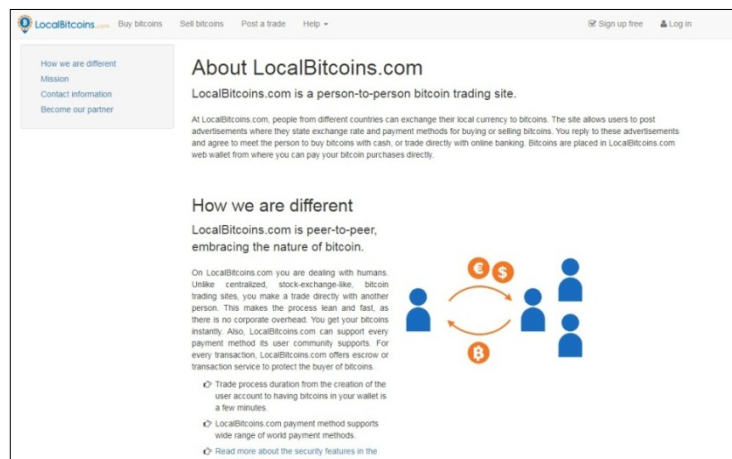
LocalBitcoins.com Buy bitcoins Sell bitcoins Post a trade Help ▾ Sign up free Log in

How we are different
Mission
Contact information
Become our partner

About LocalBitcoins.com

LocalBitcoins.com is a person-to-person bitcoin trading site.

At LocalBitcoins.com, people from different countries can exchange their local currency to bitcoins. The site allows users to post advertisements where they state exchange rate and payment methods for buying or selling bitcoins. You reply to these advertisements and agree to meet the person to buy bitcoins with cash, or trade directly with online banking. Bitcoins are placed in LocalBitcoins.com web wallet from where you can pay your bitcoin purchases directly.

How we are different

LocalBitcoins.com is peer-to-peer, embracing the nature of bitcoin.

On LocalBitcoins.com you are dealing with humans. Unlike centralized, stock-exchange-like, bitcoin trading sites, you make a trade directly with another person. This makes the process lean and fast, as there is no corporate overhead. You get your bitcoins instantly. Also, LocalBitcoins.com can support every payment method its user community supports. For every transaction, LocalBitcoins.com offers escrow or transaction service to protect the buyer of bitcoins.

Trade process duration from the creation of the user account to having bitcoins in your wallet is a few minutes.

LocalBitcoins.com payment method supports wide range of world payment methods.

Read more about the security features in the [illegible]